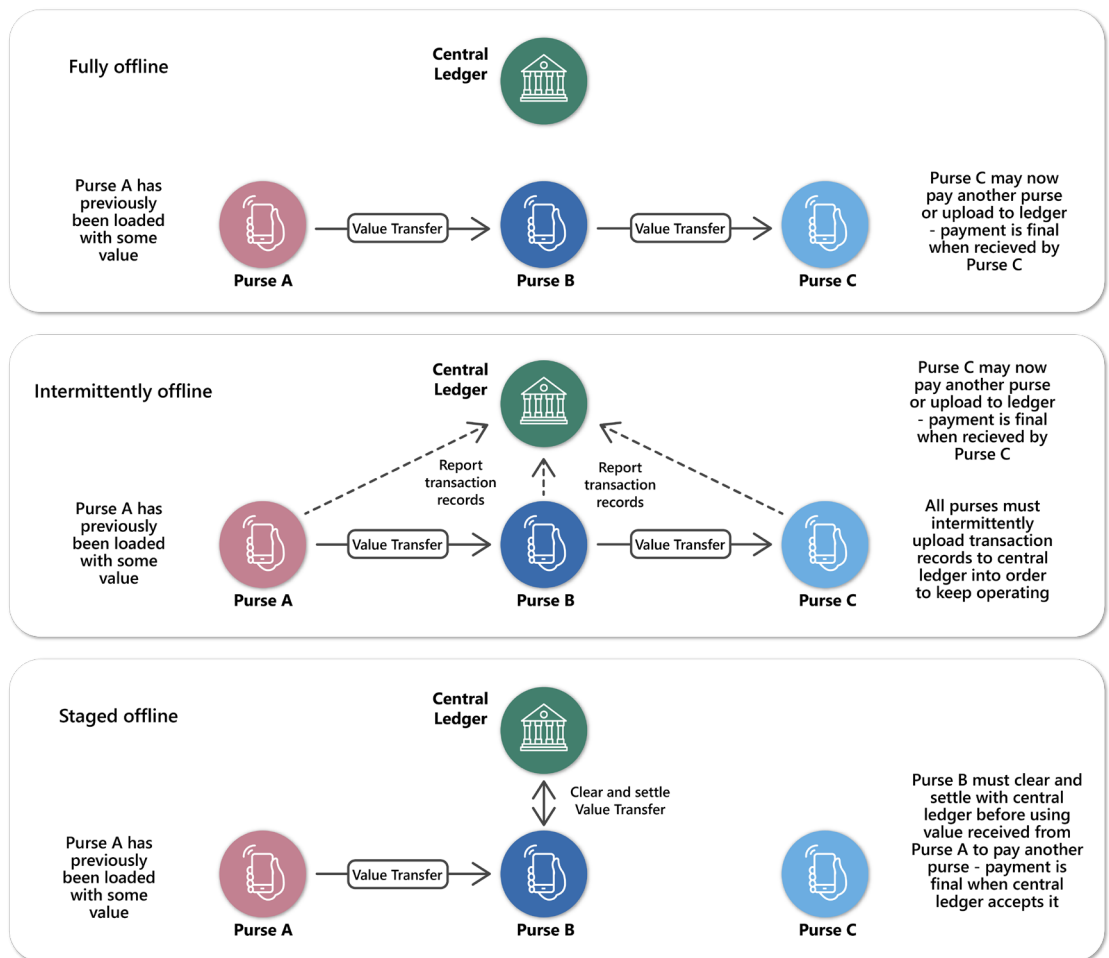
Fully offline

Central Ledger

Purse A has previously been loaded with some value

Value Transfer

Value Transfer

Purse C may now pay another purse or upload to ledger - payment is final when recieved by Purse C

Purse A

Purse B

Purse C

Intermittently offline

Central Ledger

Purse C may now pay another purse or upload to ledger - payment is final when recieved by Purse C

Report transaction records

Report transaction records

Purse A has previously been loaded with some value

Value Transfer

Value Transfer

All purses must intermittently upload transaction records to central ledger into order to keep operating

Purse A

Purse B

Purse C

Staged offline

Central Ledger

Clear and settle Value Transfer

Purse A has previously been loaded with some value

Value Transfer

Purse B must clear and settle with central ledger before using value received from Purse A to pay another purse - payment is final when central ledger accepts it

Purse A

Purse B

Purse C